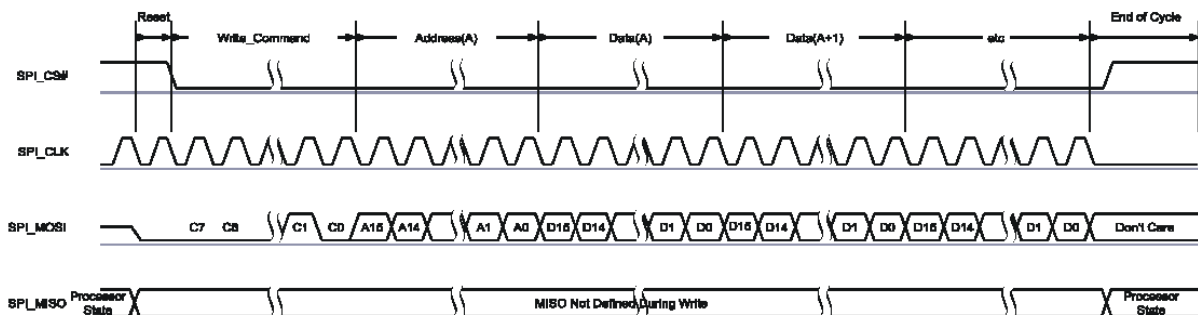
Reset
Write_Command
Address(A)
Data(A)
Data(A+1)
etc
End of Cycle

SPI_CS#

SPI_CLK

SPI_MOSI
C7 C6 C1 C0 A15 A14 A1 A0 D15 D14 D1 D0 D15 D14 D1 D0 D15 D14 D1 D0 Don't Care

SPI_MISO
Processor State
MISO Not Defined During Write
Processor State